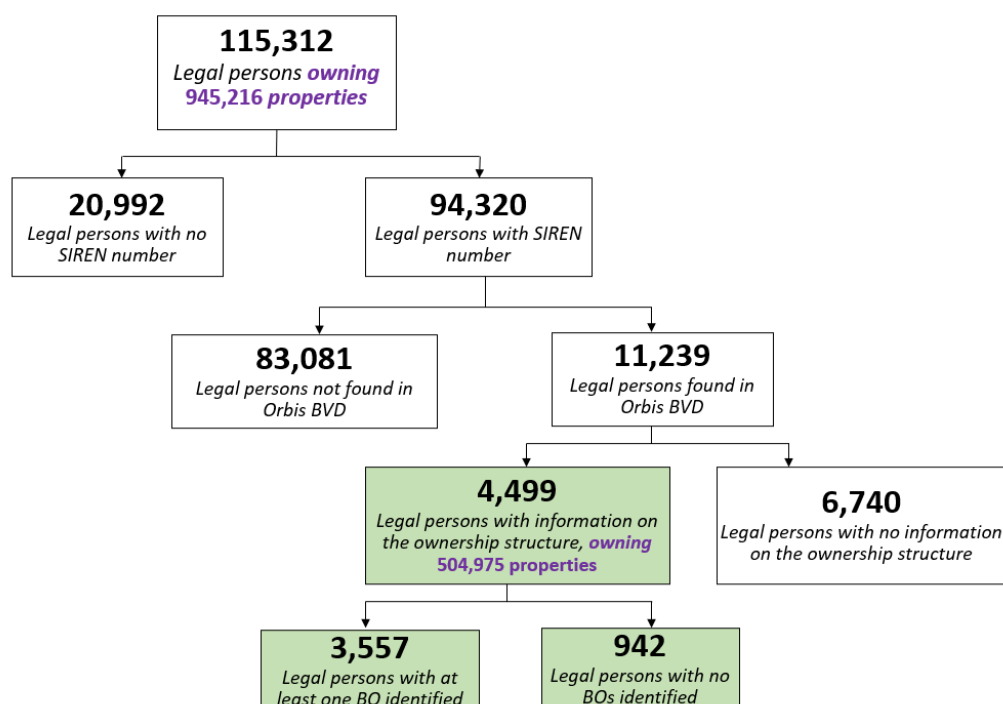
115,312
Legal persons owning 945,216 properties

20,992
Legal persons with no SIREN number

94,320
Legal persons with SIREN number

83,081
Legal persons not found in Orbis BVD

11,239
Legal persons found in Orbis BVD

4,499
Legal persons with information on the ownership structure, owning 504,975 properties

6,740
Legal persons with no information on the ownership structure

3,557
Legal persons with at least one BO identified

942
Legal persons with no BOs identified